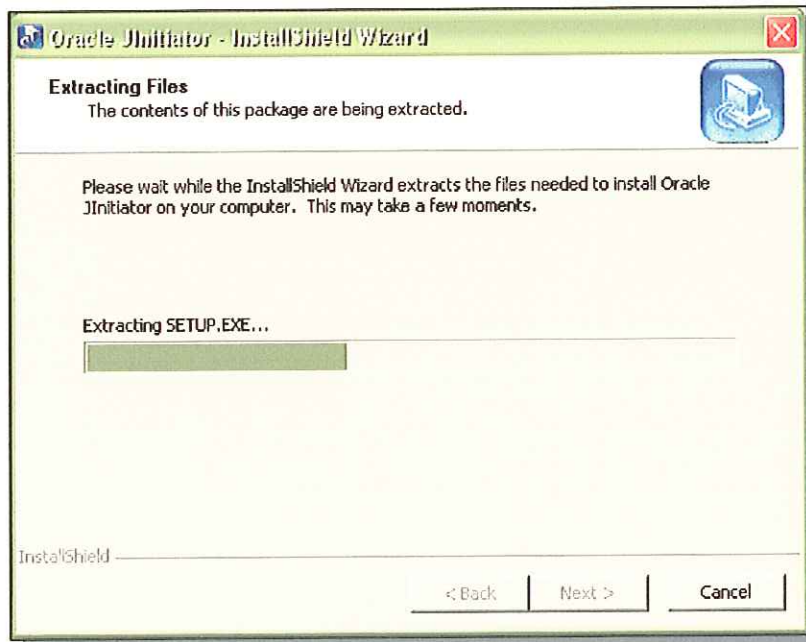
Oracle JInitiator - InstallShield Wizard

Extracting Files
The contents of this package are being extracted.

Please wait while the InstallShield Wizard extracts the files needed to install Oracle JInitiator on your computer. This may take a few moments.

Extracting SETUP.EXE...

InstallShield

< Back | Next > | Cancel